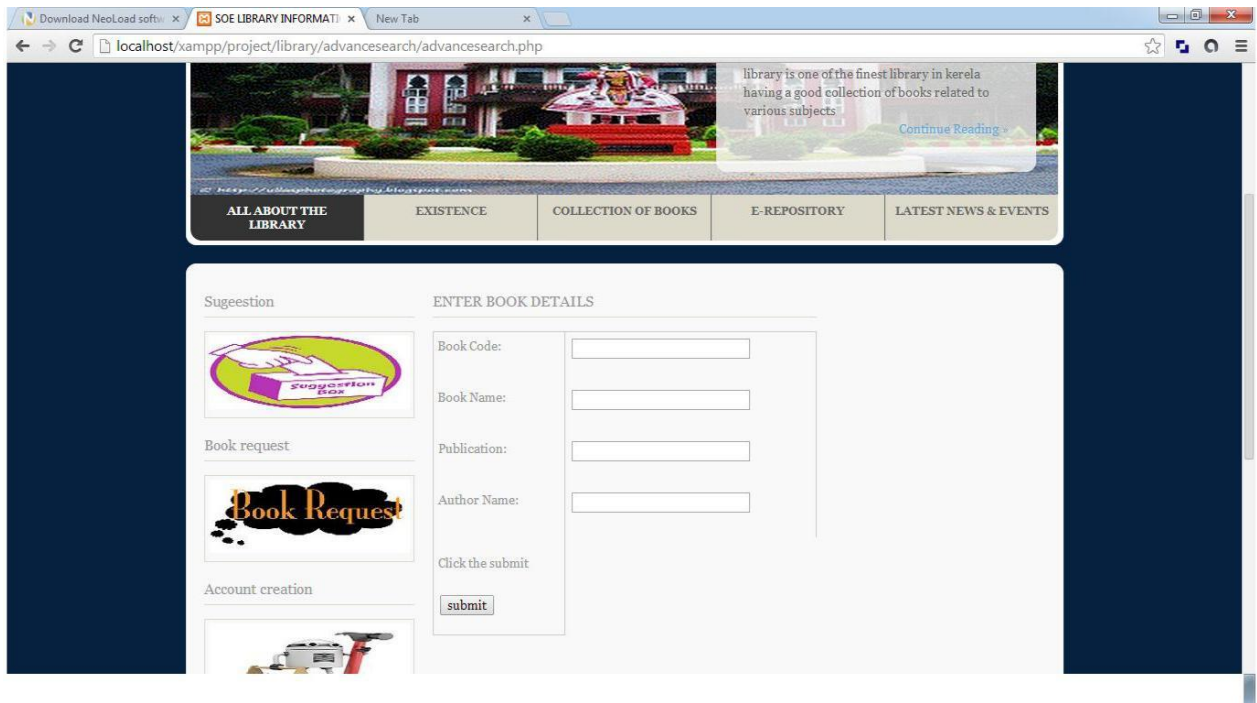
Download NeoLoad softw ×
SOE LIBRARY INFORMATI ×
New Tab ×

localhost/xampp/project/library/advancesearch/advancesearch.php

library is one of the finest library in kerela having a good collection of books related to various subjects

Continue Reading »

© http://vilaphotography.blogspot.com

ALL ABOUT THE LIBRARY
EXISTENCE
COLLECTION OF BOOKS
E-REPOSITORY
LATEST NEWS & EVENTS

Sugeestion

Suggestion Box

Book request

Book Request

Account creation

ENTER BOOK DETAILS

Book Code:

Book Name:

Publication:

Author Name:

Click the submit

submit